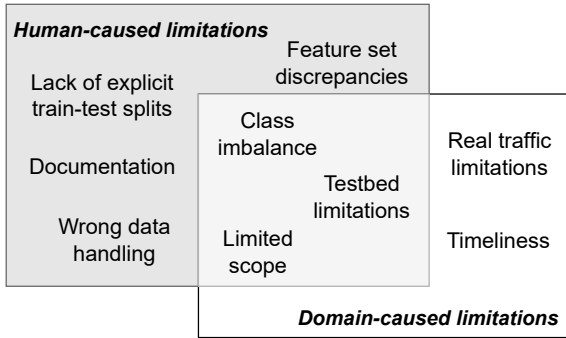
Human-caused limitations

Feature set discrepancies

Lack of explicit train-test splits

Documentation

Wrong data handling

Class imbalance

Testbed limitations

Limited scope

Real traffic limitations

Timeliness

Domain-caused limitations